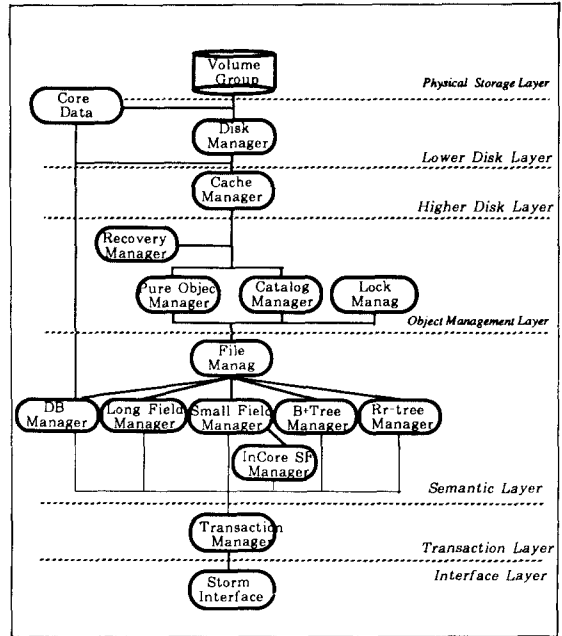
Volume Group

Physical Storage Layer

Core Data

Disk Manager

Lower Disk Layer

Cache Manager

Higher Disk Layer

Recovery Manager

Pure Objec Manager

Catalog Manager

Lock Manag

Object Management Layer

File Manag

DB Manager

Long Field Manager

Small Field Manager

B+Tree Manager

Rr-tree Manager

InCore SF Manager

Semantic Layer

Transaction Manager

Transaction Layer

Interface Layer

Storm Interface